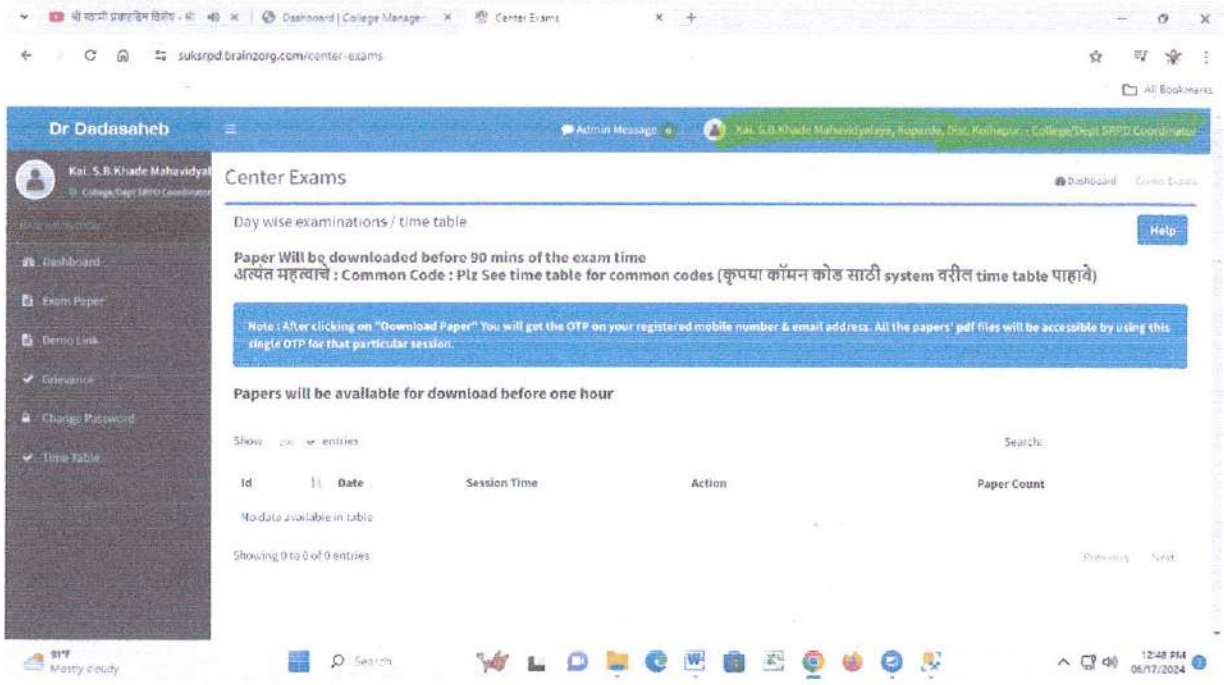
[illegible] | Dashboard | College Manage | Center Exams

suksrpd.brainzorg.com/center-exams

All Bookmarks

Dr Dadasaheb

Admin Message

Kai. S.B.Khade Mahavidyalaya, Koparde, Dist. Kolhapur. - College/Dept SRPD Coordinator

Kai. S.B.Khade Mahavidyal
College/Dept SRPD Coordinator

Dashboard

Exam Paper

Demo Link

Grievance

Change Password

Time Table

Center Exams

Dashboard   Center Exams

Day wise examinations / time table

Help

Paper Will be downloaded before 90 mins of the exam time
अत्यंत महत्वाचे : Common Code : Plz See time table for common codes (कृपया कॉमन कोड साठी system वरील time table पाहावे)

Note : After clicking on "Download Paper" You will get the OTP on your registered mobile number & email address. All the papers' pdf files will be accessible by using this single OTP for that particular session.

Papers will be available for download before one hour

Show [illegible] entries

Search:

| Id | Date | Session Time | Action | Paper Count |
|---|---|---|---|---|
| No data available in table | | | | |

Showing 0 to 0 of 0 entries

Previous   Next

91°F
Mostly cloudy

Search

12:48 PM
06/17/2024